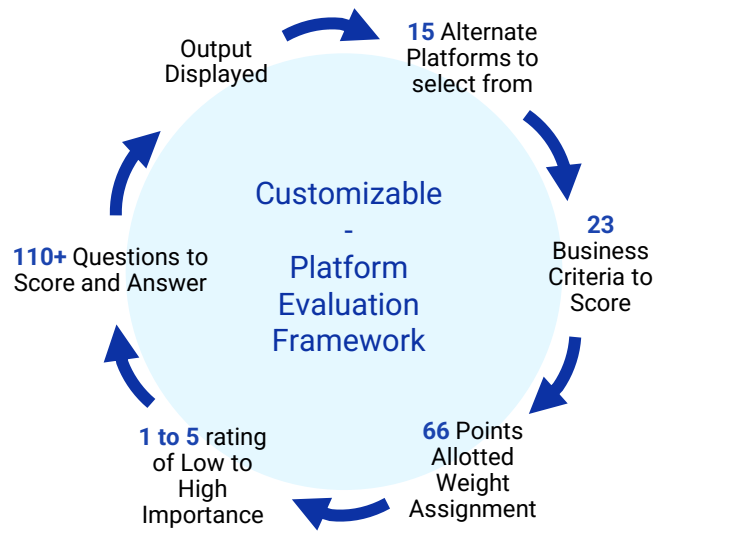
Output Displayed

15 Alternate Platforms to select from

23 Business Criteria to Score

66 Points Allotted Weight Assignment

1 to 5 rating of Low to High Importance

110+ Questions to Score and Answer

Customizable - Platform Evaluation Framework